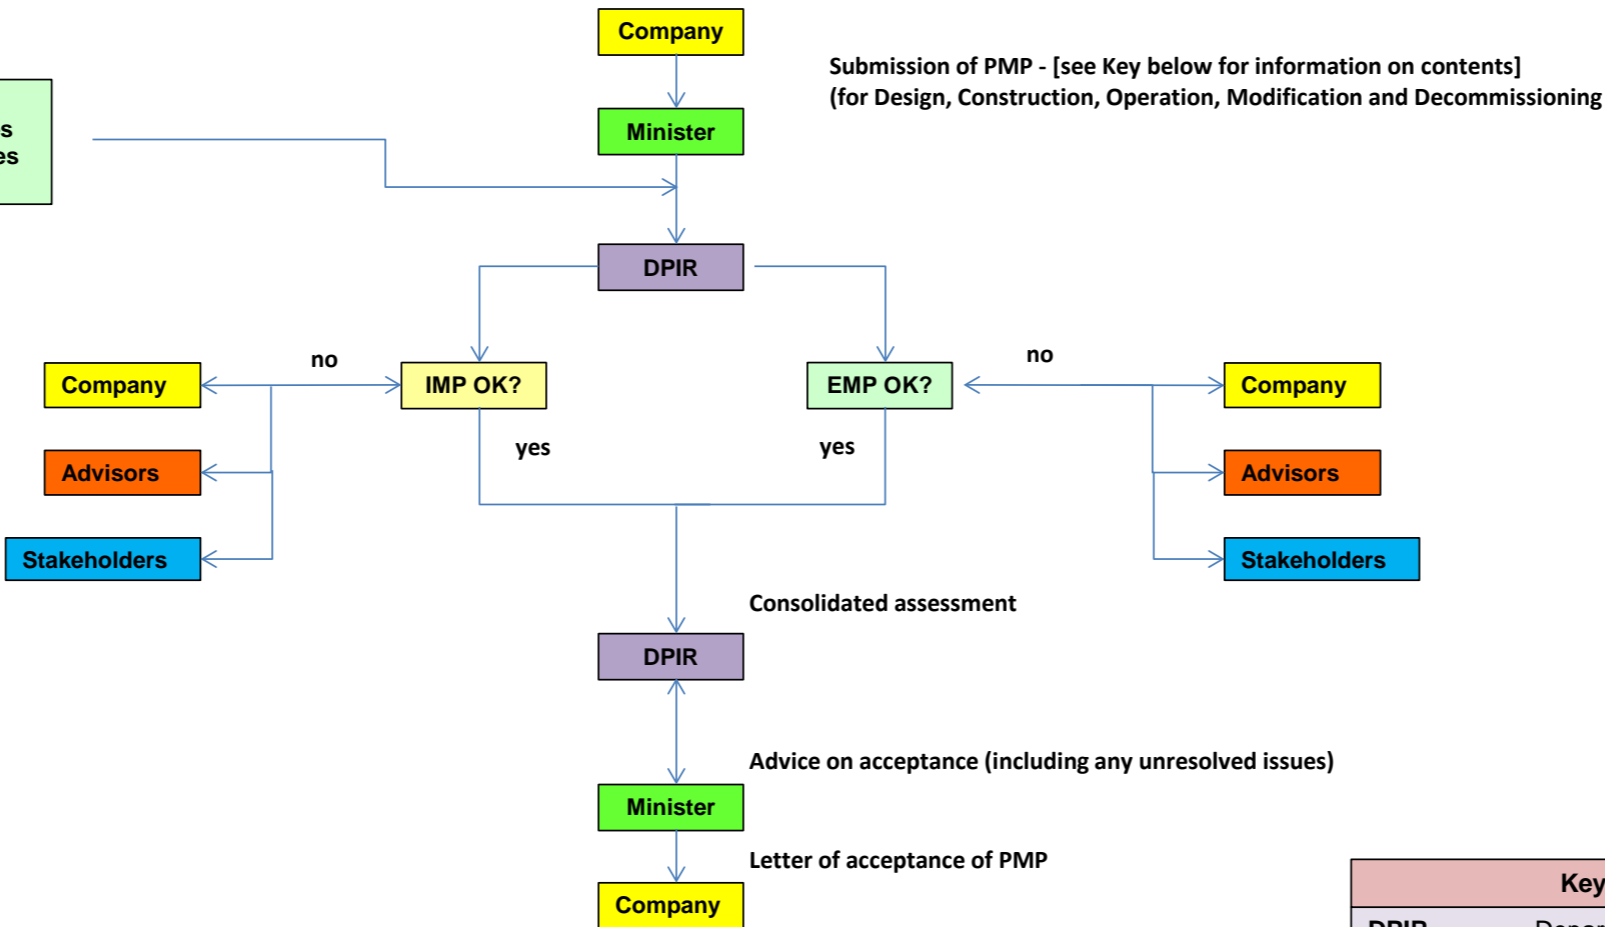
Company

Submission of PMP - [see Key below for information on contents]
(for Design, Construction, Operation, Modification and Decommissioning

s
es

Minister

DPIR

no

Company

IMP OK?

EMP OK?

no

Company

yes

yes

Advisors

Advisors

Stakeholders

Stakeholders

Consolidated assessment

DPIR

Advice on acceptance (including any unresolved issues)

Minister

Letter of acceptance of PMP

Company

Key

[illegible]